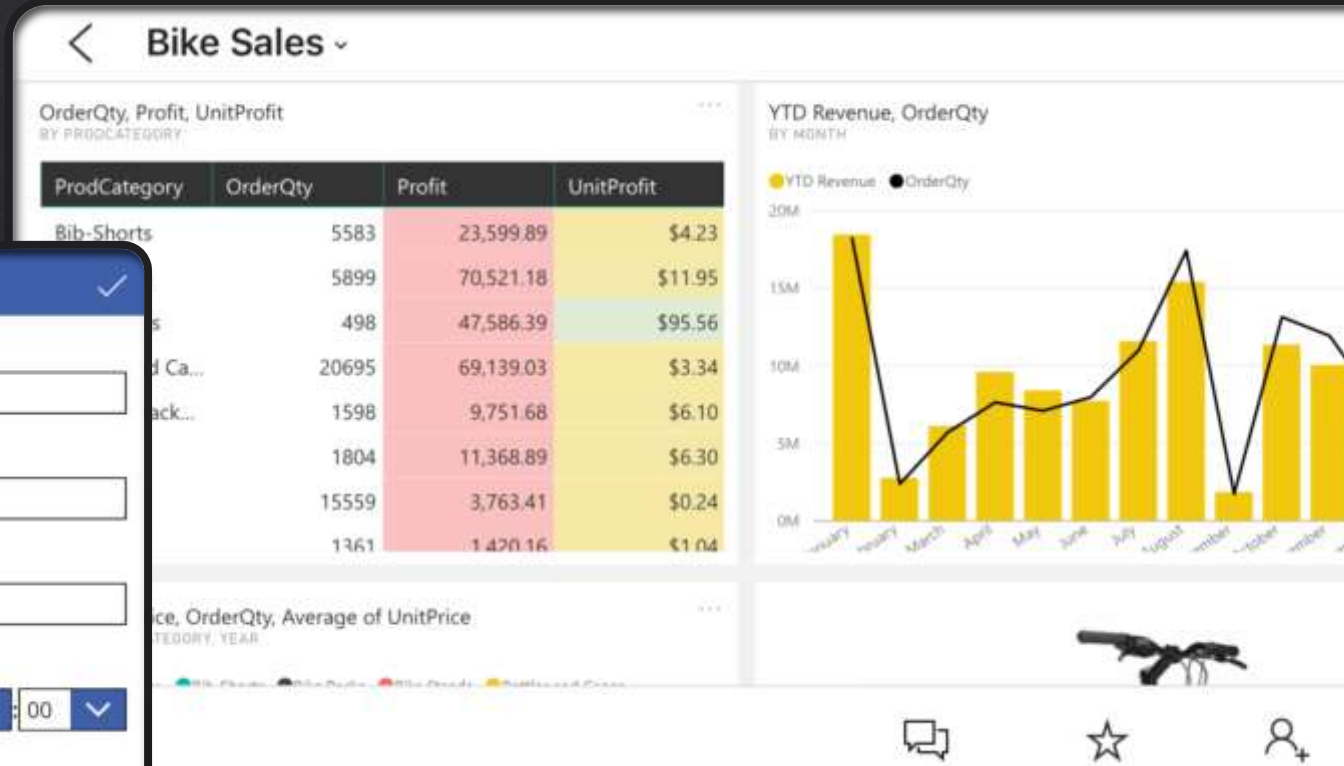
Bike Sales

OrderQty, Profit, UnitProfit
BY PRODCATEGORY

| ProdCategory | OrderQty | Profit | UnitProfit |
|---|---|---|---|
| Bib-Shorts | 5583 | 23,599.89 | \$4.23 |
| | 5899 | 70,521.18 | \$11.95 |
| s | 498 | 47,586.39 | \$95.56 |
| d Ca... | 20695 | 69,139.03 | \$3.34 |
| ack... | 1598 | 9,751.68 | \$6.10 |
| | 1804 | 11,368.89 | \$6.30 |
| | 15559 | 3,763.41 | \$0.24 |
| | 1361 | 1,420.16 | \$1.04 |

YTD Revenue, OrderQty
BY MONTH

YTD Revenue OrderQty

20M
15M
10M
5M
0M

nuary
bruary
March
April
May
June
July
August
mber
ctober
mber

ice, OrderQty, Average of UnitPrice
TEGORY, YEAR

00